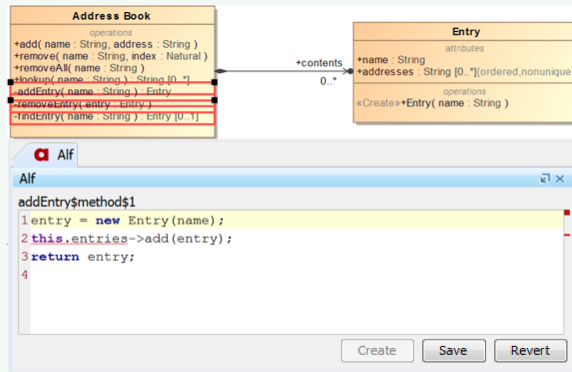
Address Book
operations
+add( name : String, address : String )
+remove( name : String, index : Natural )
+removeAll( name : String )
+lookup( name : String ) : String [0..*]
-addEntry( name : String ) : Entry
-removeEntry( entry : Entry )
-findEntry( name : String ) : Entry [0..1]

+contents
0..*

Entry
attributes
+name : String
+addresses : String [0..*]{ordered,nonunique
operations
«Create»+Entry( name : String )

Alf

Alf

addEntry$method$1

1 entry = new Entry(name);
2 this.entries->add(entry);
3 return entry;
4

Create Save Revert